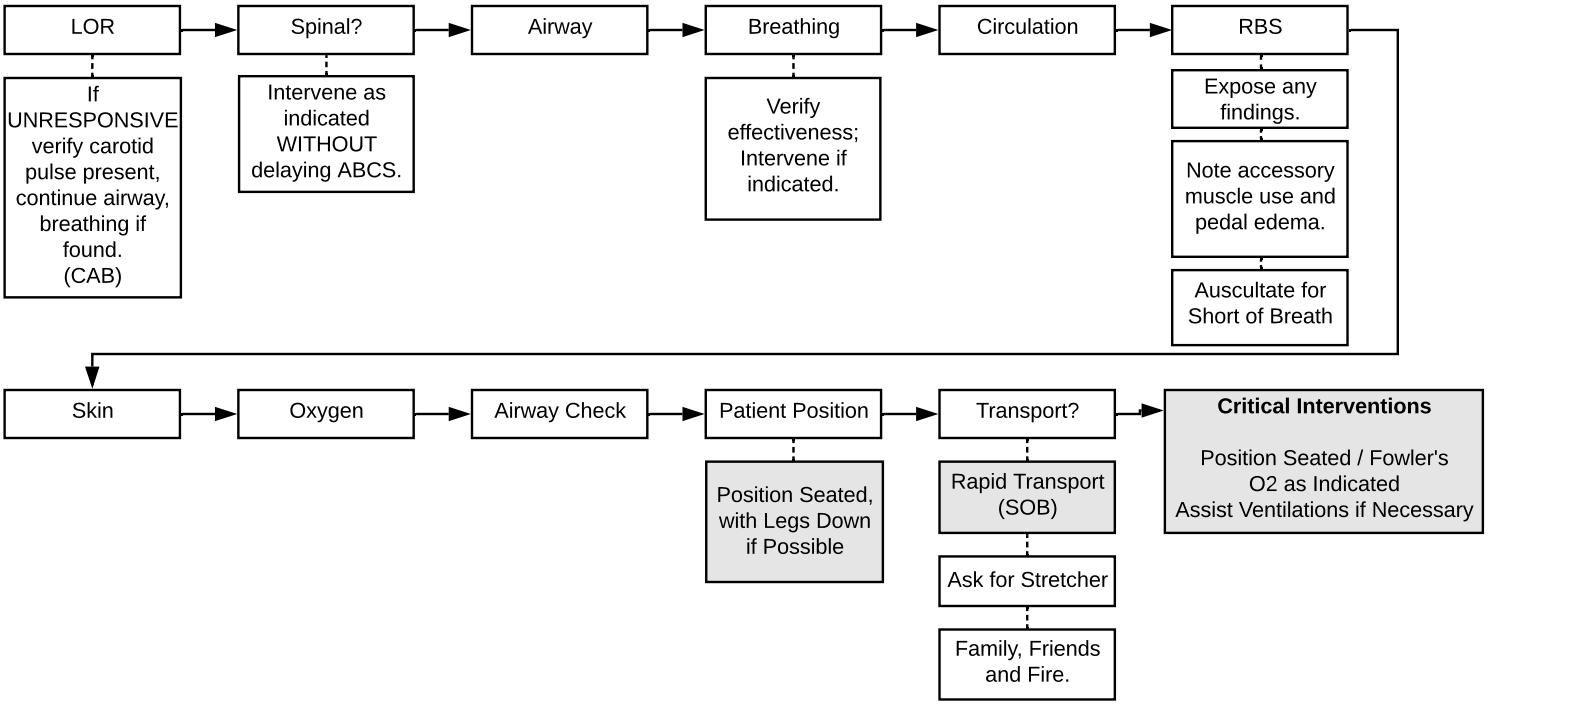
LOR

If UNRESPONSIVE verify carotid pulse present, continue airway, breathing if found. (CAB)

Spinal?

Intervene as indicated WITHOUT delaying ABCS.

Airway

Breathing

Verify effectiveness; Intervene if indicated.

Circulation

RBS

Expose any findings.

Note accessory muscle use and pedal edema.

Auscultate for Short of Breath

Skin

Oxygen

Airway Check

Patient Position

Position Seated, with Legs Down if Possible

Transport?

Rapid Transport (SOB)

Ask for Stretcher

Family, Friends and Fire.

**Critical Interventions**

Position Seated / Fowler's
O2 as Indicated
Assist Ventilations if Necessary